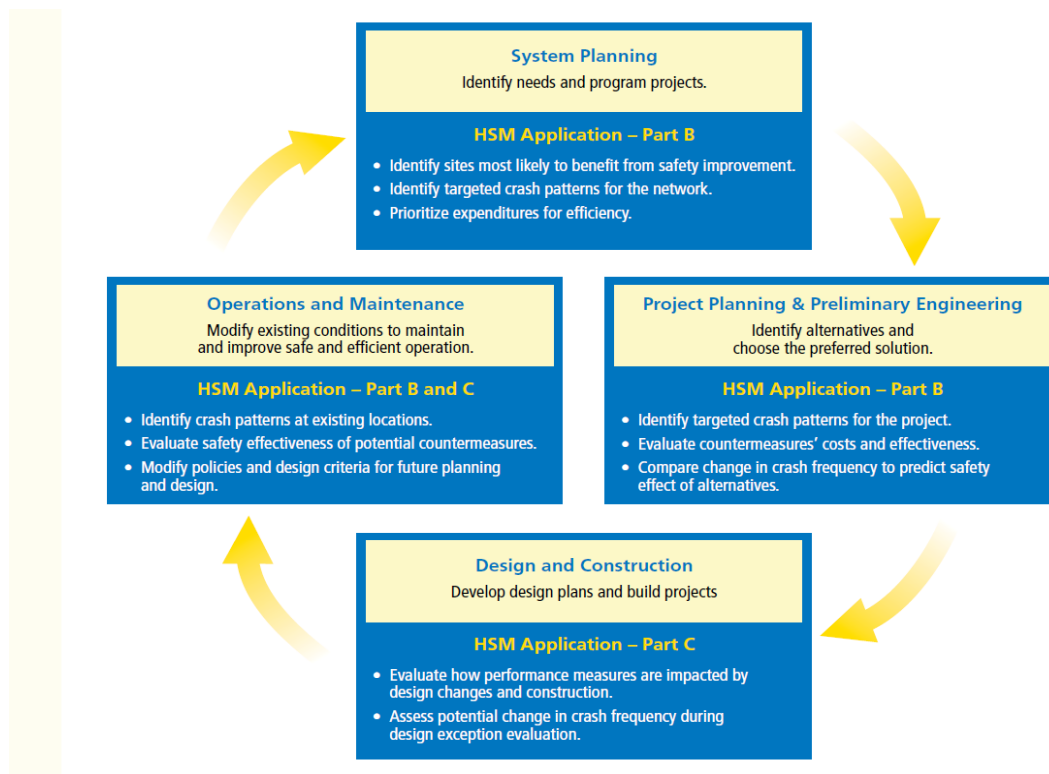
System Planning
Identify needs and program projects.

HSM Application – Part B
- Identify sites most likely to benefit from safety improvement.
- Identify targeted crash patterns for the network.
- Prioritize expenditures for efficiency.

Operations and Maintenance
Modify existing conditions to maintain and improve safe and efficient operation.

HSM Application – Part B and C
- Identify crash patterns at existing locations.
- Evaluate safety effectiveness of potential countermeasures.
- Modify policies and design criteria for future planning and design.

Project Planning & Preliminary Engineering
Identify alternatives and choose the preferred solution.

HSM Application – Part B
- Identify targeted crash patterns for the project.
- Evaluate countermeasures' costs and effectiveness.
- Compare change in crash frequency to predict safety effect of alternatives.

Design and Construction
Develop design plans and build projects

HSM Application – Part C
- Evaluate how performance measures are impacted by design changes and construction.
- Assess potential change in crash frequency during design exception evaluation.